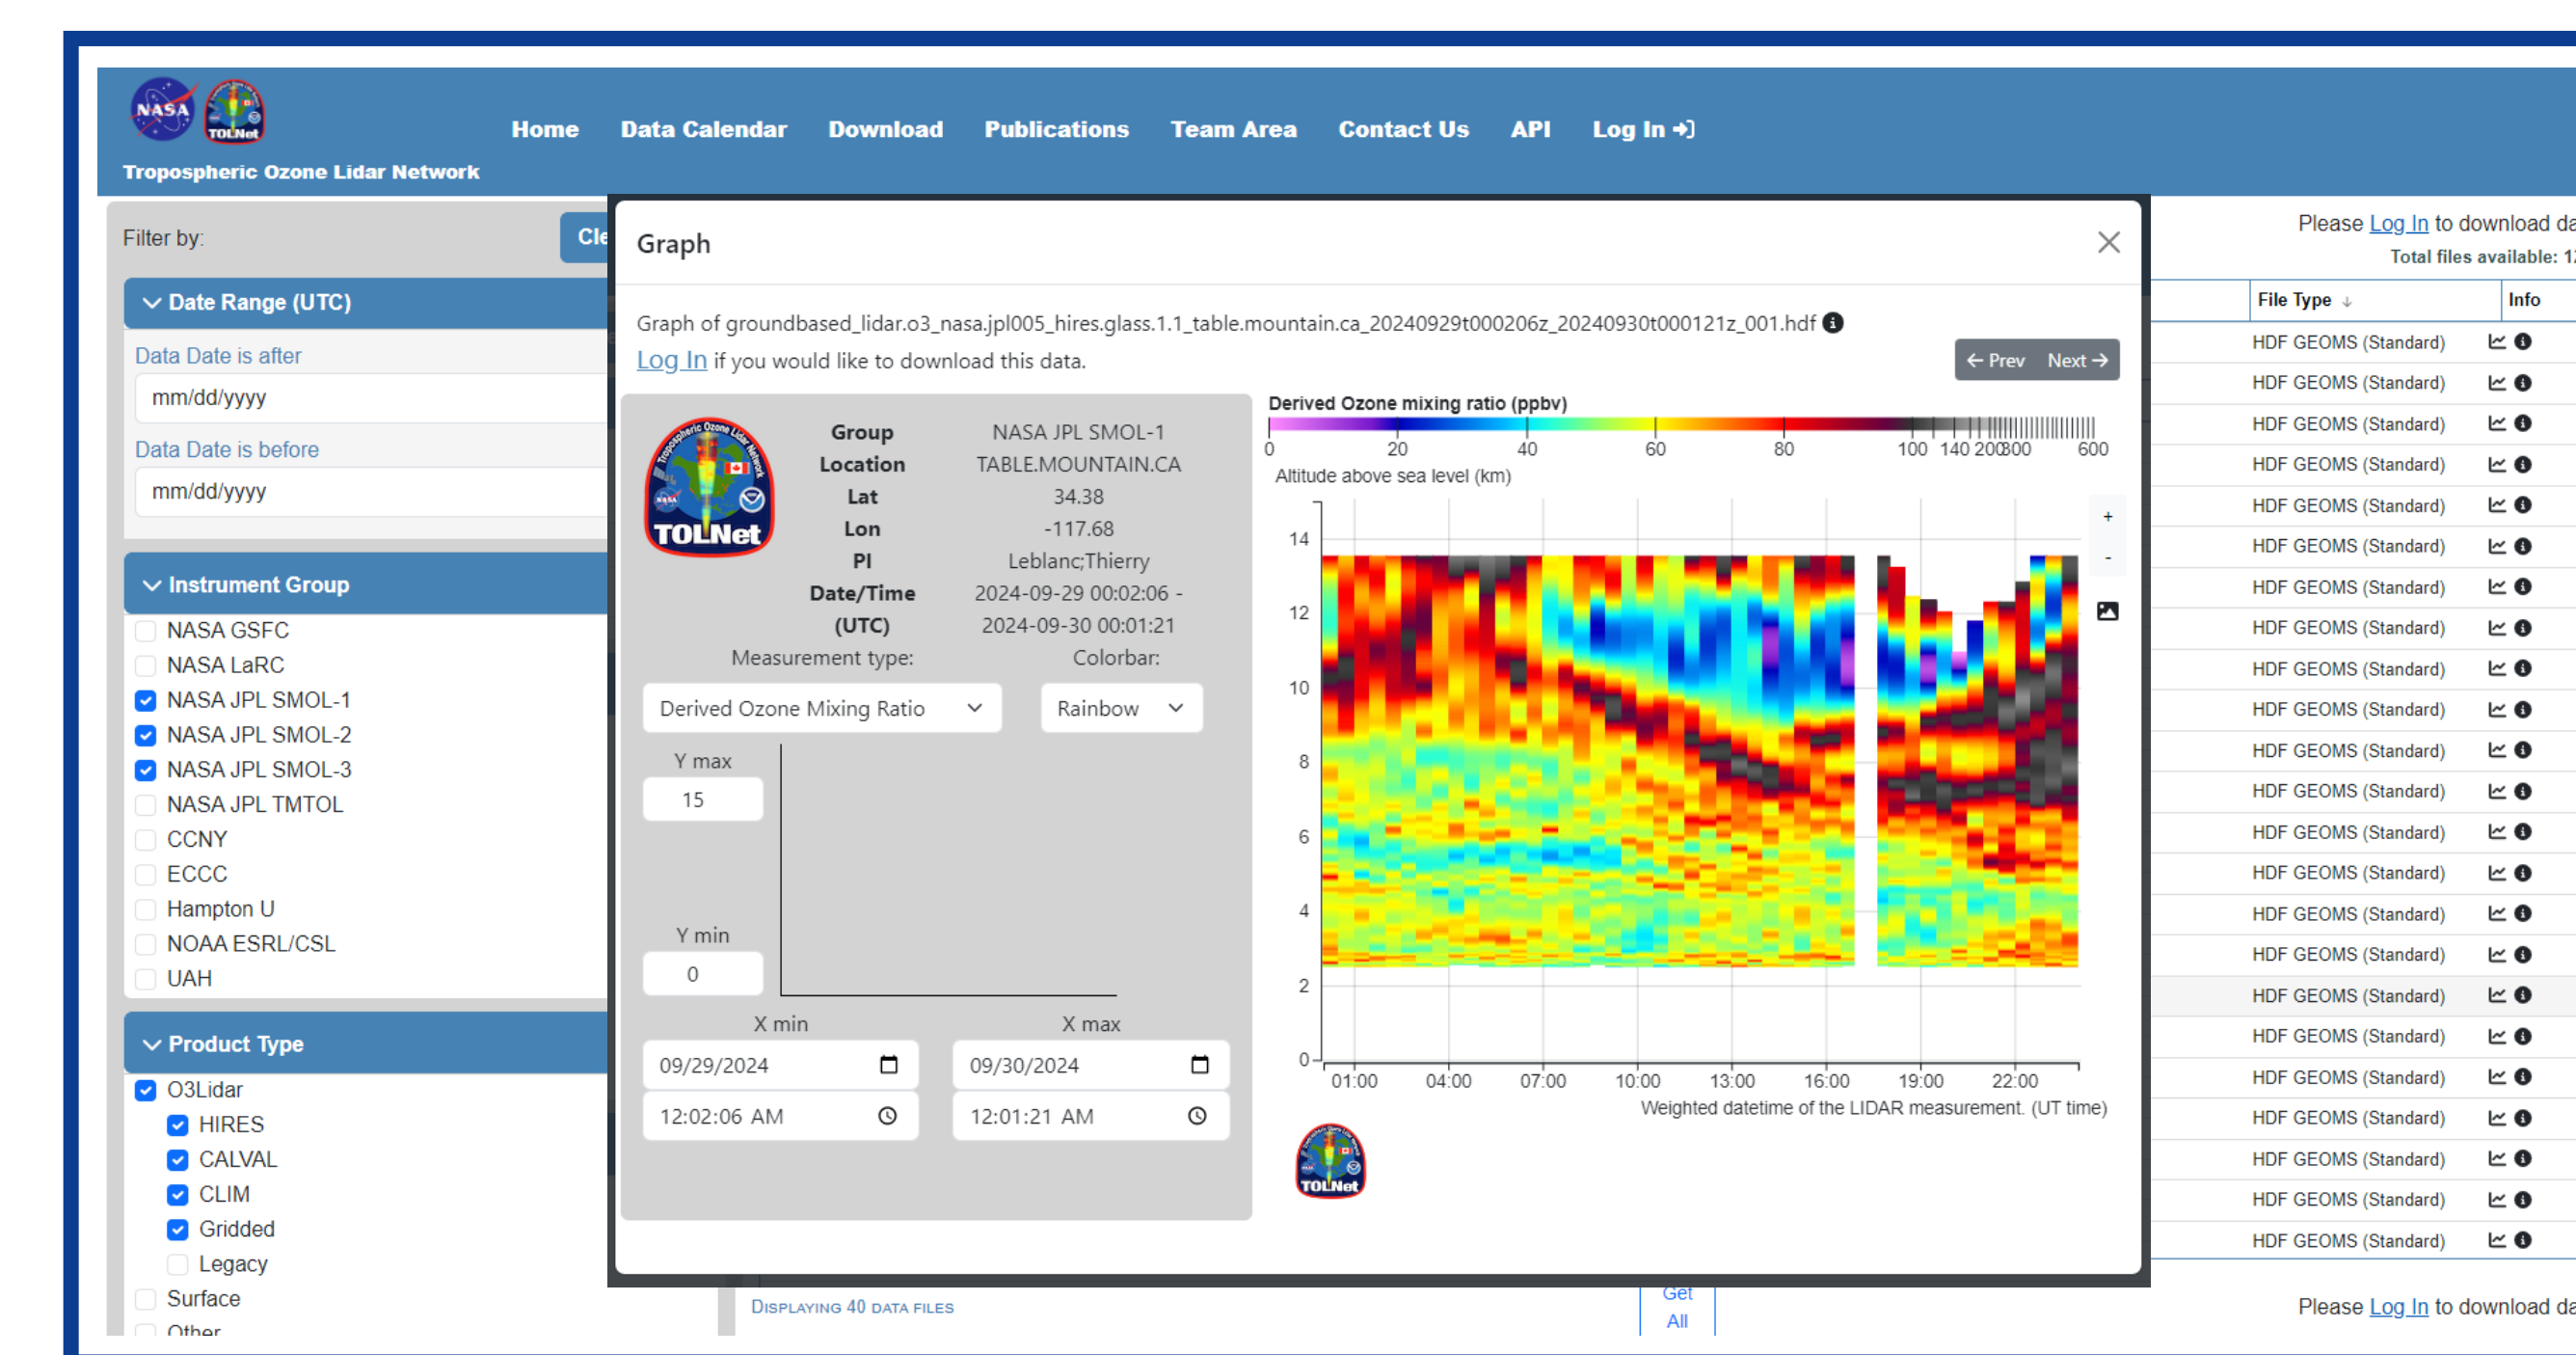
NASA TOLNet
Tropospheric Ozone Lidar Network

Home Data Calendar Download Publications Team Area Contact Us API Log In

Filter by: Cle

Date Range (UTC)
Data Date is after
mm/dd/yyyy
Data Date is before
mm/dd/yyyy

Instrument Group
NASA GSFC
NASA LaRC
NASA JPL SMOL-1
NASA JPL SMOL-2
NASA JPL SMOL-3
NASA JPL TMTOL
CCNY
ECCC
Hampton U
NOAA ESRL/CSL
UAH

Product Type
O3Lidar
HIRES
CALVAL
CLIM
Gridded
Legacy
Surface
Other

Graph

Graph of groundbased_lidar.o3_nasa.jpl005_hires.glass.1.1_table.mountain.ca_20240929t000206z_20240930t000121z_001.hdf
Log In if you would like to download this data.

← Prev Next →

TOLNet

| Group | NASA JPL SMOL-1 |
|---|---|
| Location | TABLE.MOUNTAIN.CA |
| Lat | 34.38 |
| Lon | -117.68 |
| PI | Leblanc;Thierry |
| Date/Time (UTC) | 2024-09-29 00:02:06 - 2024-09-30 00:01:21 |

Measurement type: Colorbar:
Derived Ozone Mixing Ratio Rainbow

Y max
15
Y min
0
X min X max
09/29/2024 09/30/2024
12:02:06 AM 12:01:21 AM

Derived Ozone mixing ratio (ppbv)
0 20 40 60 80 100 140 200 300 600
Altitude above sea level (km)
14
12
10
8
6
4
2
0
01:00 04:00 07:00 10:00 13:00 16:00 19:00 22:00
Weighted datetime of the LIDAR measurement. (UT time)
+
-
TOLNet

Please Log In to download da
Total files available: 1

File Type Info
HDF GEOMS (Standard)
HDF GEOMS (Standard)
HDF GEOMS (Standard)
HDF GEOMS (Standard)
HDF GEOMS (Standard)
HDF GEOMS (Standard)
HDF GEOMS (Standard)
HDF GEOMS (Standard)
HDF GEOMS (Standard)
HDF GEOMS (Standard)
HDF GEOMS (Standard)
HDF GEOMS (Standard)
HDF GEOMS (Standard)
HDF GEOMS (Standard)
HDF GEOMS (Standard)
HDF GEOMS (Standard)
HDF GEOMS (Standard)
HDF GEOMS (Standard)
HDF GEOMS (Standard)
HDF GEOMS (Standard)
HDF GEOMS (Standard)
HDF GEOMS (Standard)
HDF GEOMS (Standard)

Displaying 40 data files
Get All
Please Log In to download da